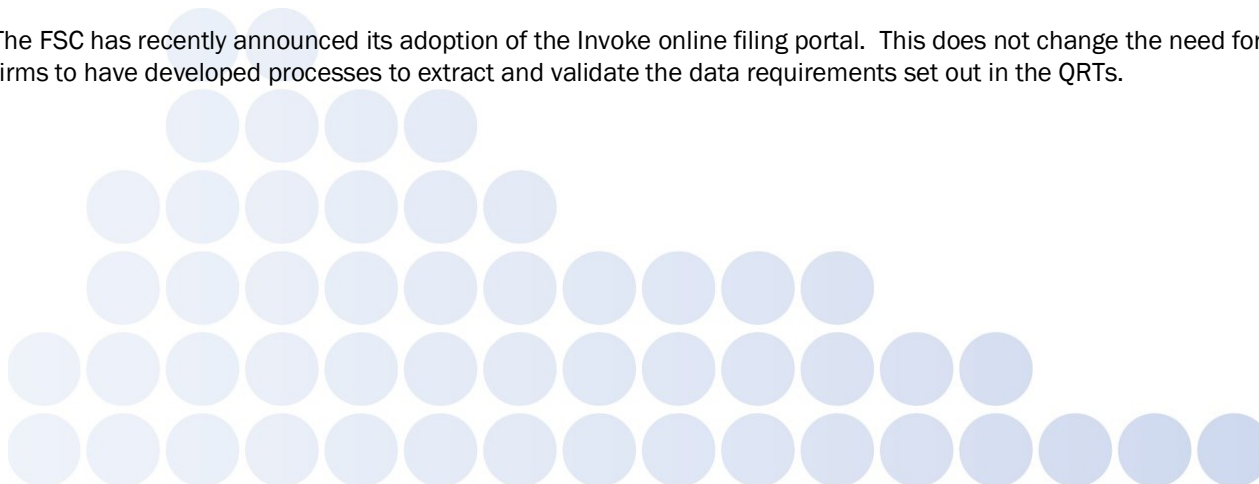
he FSC has recently announced its adoption of the Invoke online filing portal. This does not change the need for irms to have developed processes to extract and validate the data requirements set out in the QRTs.